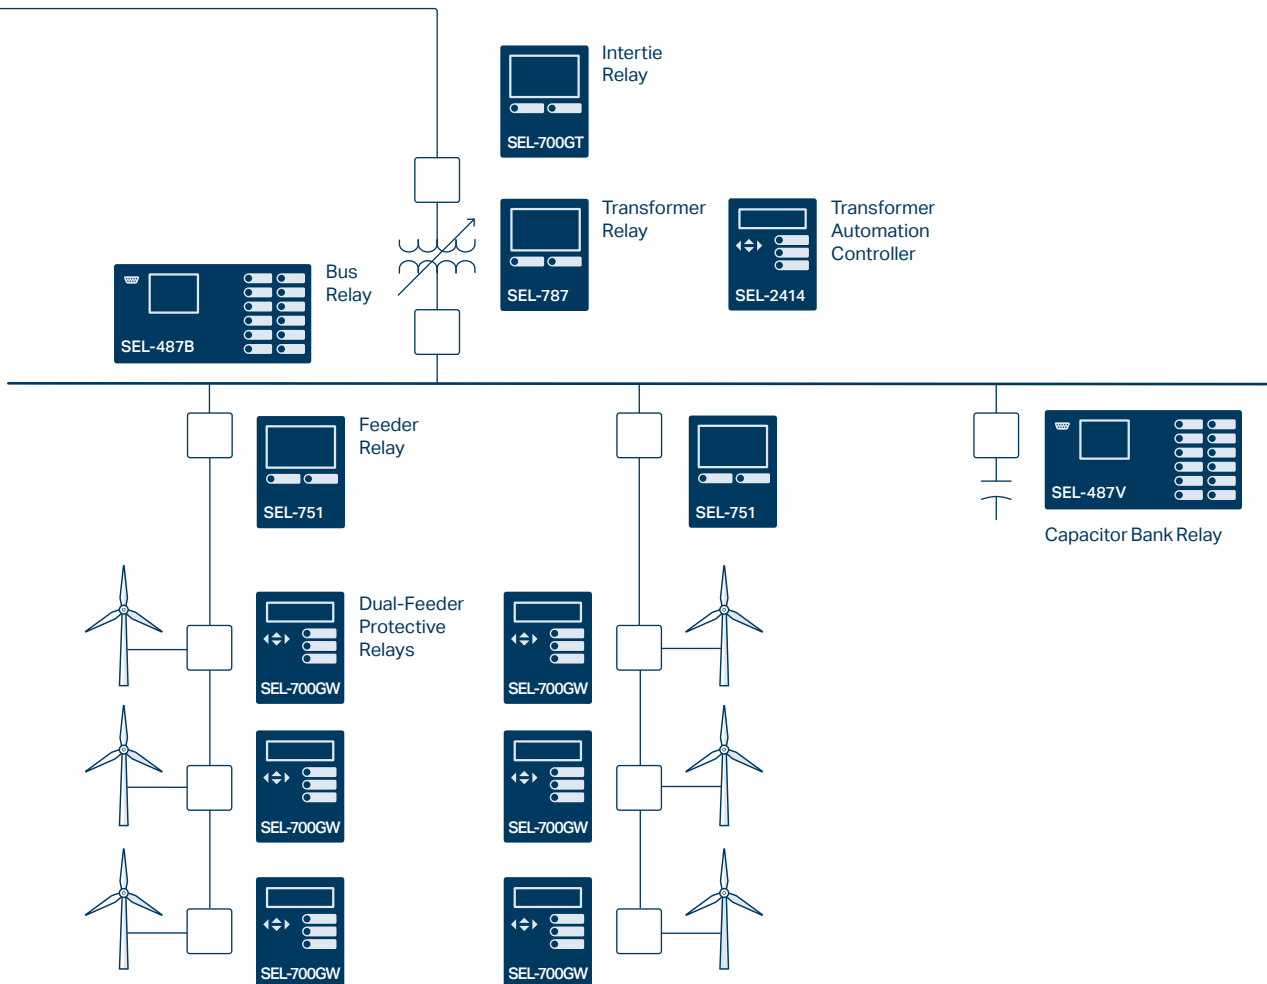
SEL-700GT

Intertie Relay

SEL-787

Transformer Relay

SEL-2414

Transformer Automation Controller

SEL-487B

Bus Relay

SEL-751

Feeder Relay

SEL-751

SEL-487V

Capacitor Bank Relay

SEL-700GW

Dual-Feeder Protective Relays

SEL-700GW

SEL-700GW

SEL-700GW

SEL-700GW

SEL-700GW